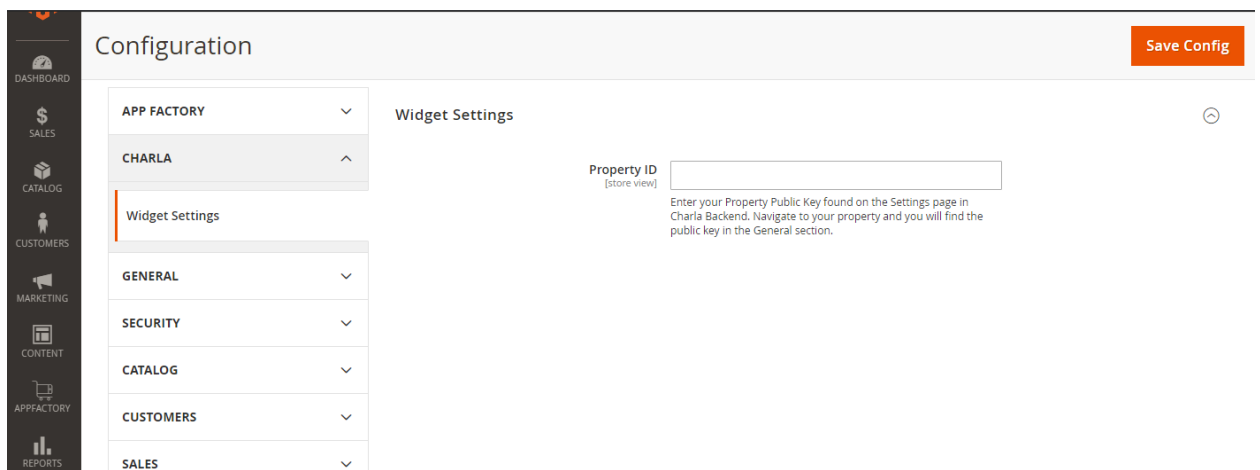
DASHBOARD
SALES
CATALOG
CUSTOMERS
MARKETING
CONTENT
APPFACTORY
REPORTS

Configuration

Save Config

APP FACTORY
CHARLA
Widget Settings
GENERAL
SECURITY
CATALOG
CUSTOMERS
SALES

Widget Settings

Property ID
[store view]

Enter your Property Public Key found on the Settings page in Charla Backend. Navigate to your property and you will find the public key in the General section.